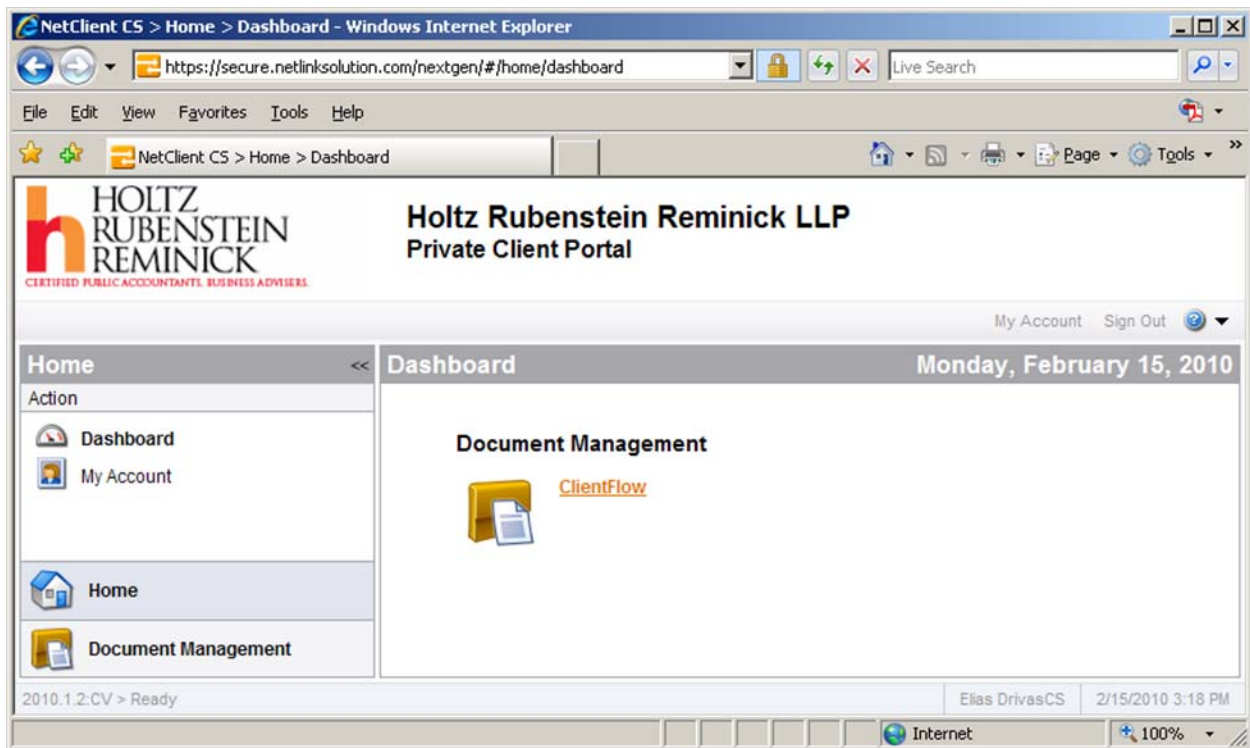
NetClient CS > Home > Dashboard - Windows Internet Explorer

https://secure.netlinksolution.com/nextgen/#/home/dashboard

Live Search

File Edit View Favorites Tools Help

NetClient CS > Home > Dashboard

Page Tools

HOLTZ RUBENSTEIN REMINICK
CERTIFIED PUBLIC ACCOUNTANTS. BUSINESS ADVISERS.

Holtz Rubenstein Reminick LLP
Private Client Portal

My Account Sign Out

Home <<

Action

Dashboard

My Account

Home

Document Management

Dashboard

Monday, February 15, 2010

Document Management

ClientFlow

2010.1.2:CV > Ready

Elias DrivasCS

2/15/2010 3:18 PM

Internet

100%